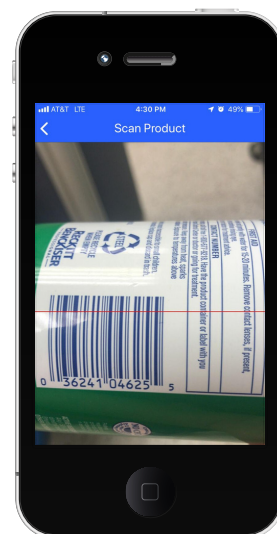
AT&T LTE
4:30 PM
49%
<
Scan Product
FIRST AID
water for 15-20 minutes. Remove contact lenses, if present,
rinsing eye.
EMERGENCY NUMBER
IN CASE OF EMERGENCY
Have the product container or label with you
when calling or going for treatment.
RECKITT BENCKISER
0 36241 04625 5